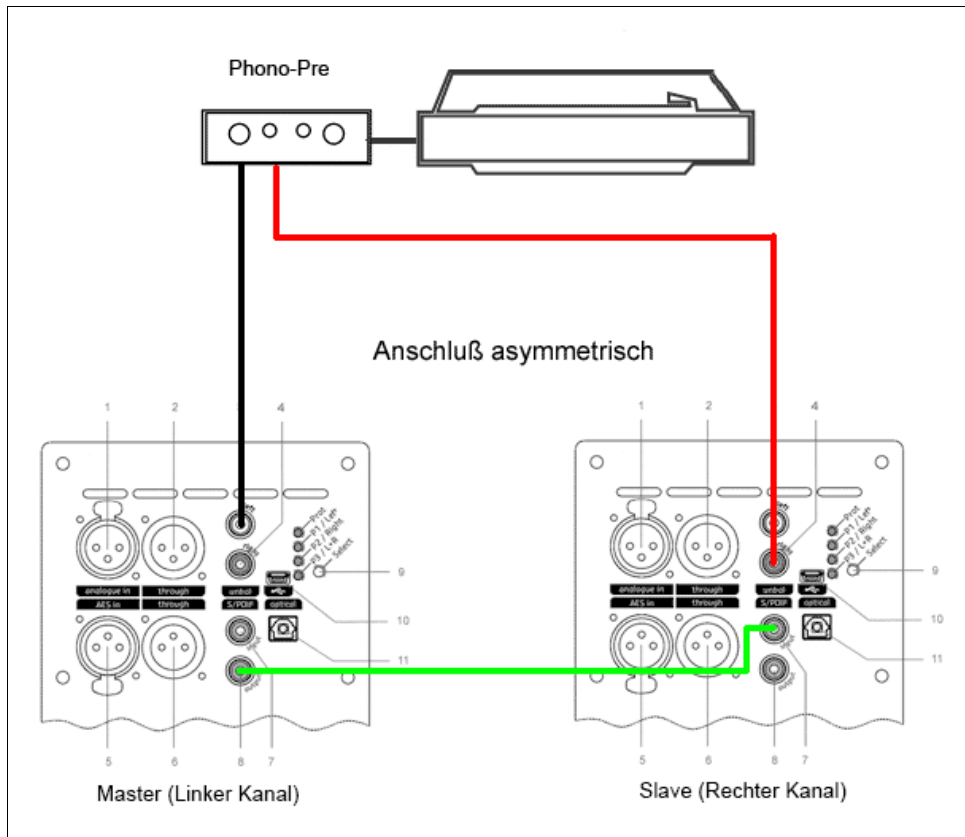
Phono-Pre

Anschluß asymmetrisch

1
2
3
4
analogue in
through
AES in
through
unbal
S/PDIF
optical
Prot
P1 / Left
P2 / Right
P3 / L+R
Select
9
10
11
5
6
8
7

1
2
4
analogue in
through
AES in
through
unbal
S/PDIF
optical
Prot
P1 / Left
P2 / Right
P3 / L+R
Select
9
10
11
5
6
8
7

Master (Linker Kanal)

Slave (Rechter Kanal)